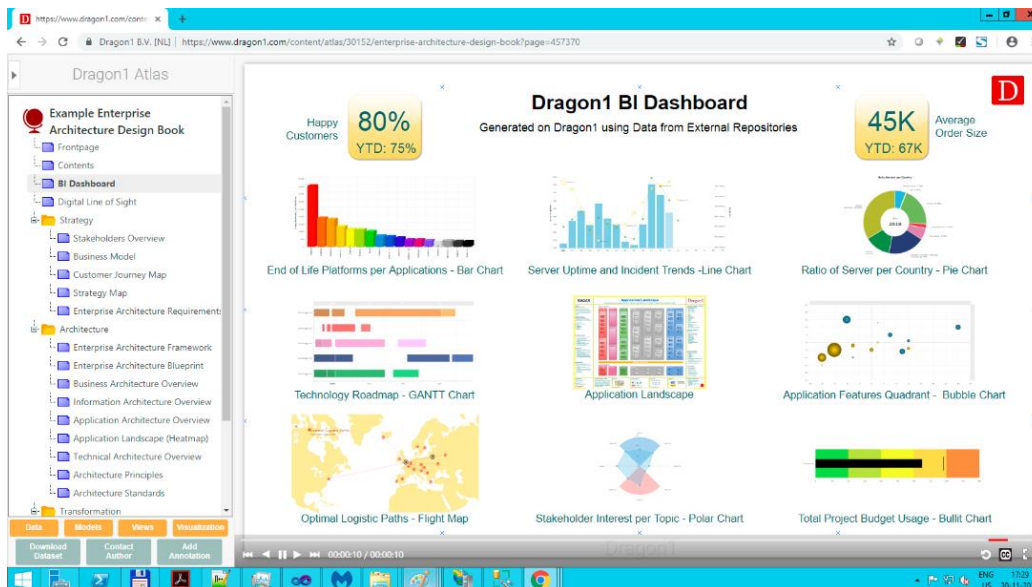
https://www.dragon1.com/conte ×

Dragon1 B.V. [NL] | https://www.dragon1.com/content/atlas/30152/enterprise-architecture-design-book?page=457370

Dragon1 Atlas

Example Enterprise Architecture Design Book
Frontpage
Contents
BI Dashboard
Digital Line of Sight
Strategy
Stakeholders Overview
Business Model
Customer Journey Map
Strategy Map
Enterprise Architecture Requirements
Architecture
Enterprise Architecture Framework
Enterprise Architecture Blueprint
Business Architecture Overview
Information Architecture Overview
Application Architecture Overview
Application Landscape (Heatmap)
Technical Architecture Overview
Architecture Principles
Architecture Standards
Transformation

Data Models Views Visualization
Download Dataset Contact Author Add Annotation

Happy Customers 80% YTD: 75%

Dragon1 BI Dashboard
Generated on Dragon1 using Data from External Repositories

45K YTD: 67K Average Order Size

D

End of Life Platforms per Applications - Bar Chart
Server Uptime and Incident Trends -Line Chart
Ratio of Server per Country - Pie Chart
Technology Roadmap - GANTT Chart
Application Landscape
Application Features Quadrant - Bubble Chart
Optimal Logistic Paths - Flight Map
Stakeholder Interest per Topic - Polar Chart
Total Project Budget Usage - Bullit Chart

00:00:10 / 00:00:10
Dragon1

ENG US 17:29